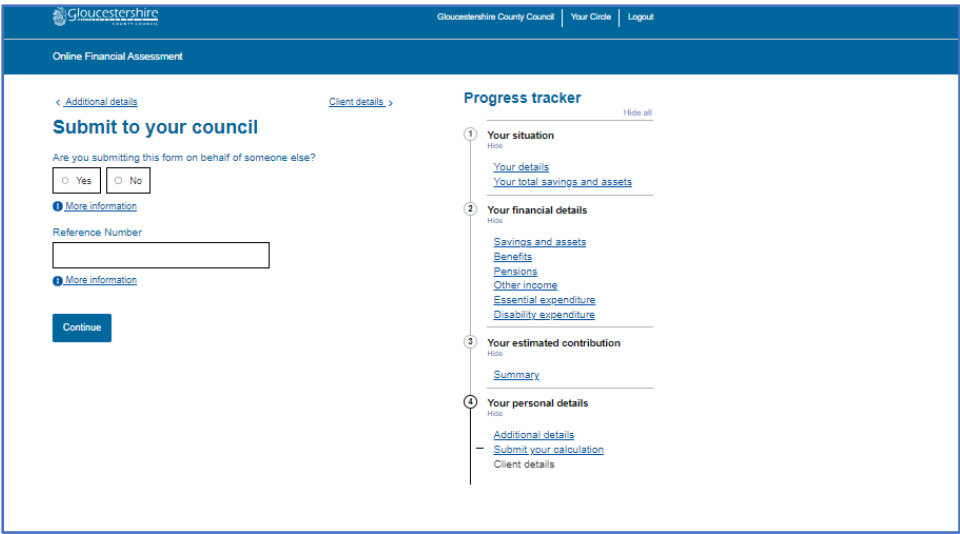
Gloucestershire COUNTY COUNCIL

Gloucestershire County Council | Your Circle | Logout

Online Financial Assessment

< Additional details

Client details >

Submit to your council

Are you submitting this form on behalf of someone else?

Yes

No

More information

Reference Number

More information

Continue

Progress tracker

Hide all

1 Your situation
Hide

Your details
Your total savings and assets

2 Your financial details
Hide

Savings and assets
Benefits
Pensions
Other income
Essential expenditure
Disability expenditure

3 Your estimated contribution
Hide

Summary

4 Your personal details
Hide

Additional details
Submit your calculation
Client details